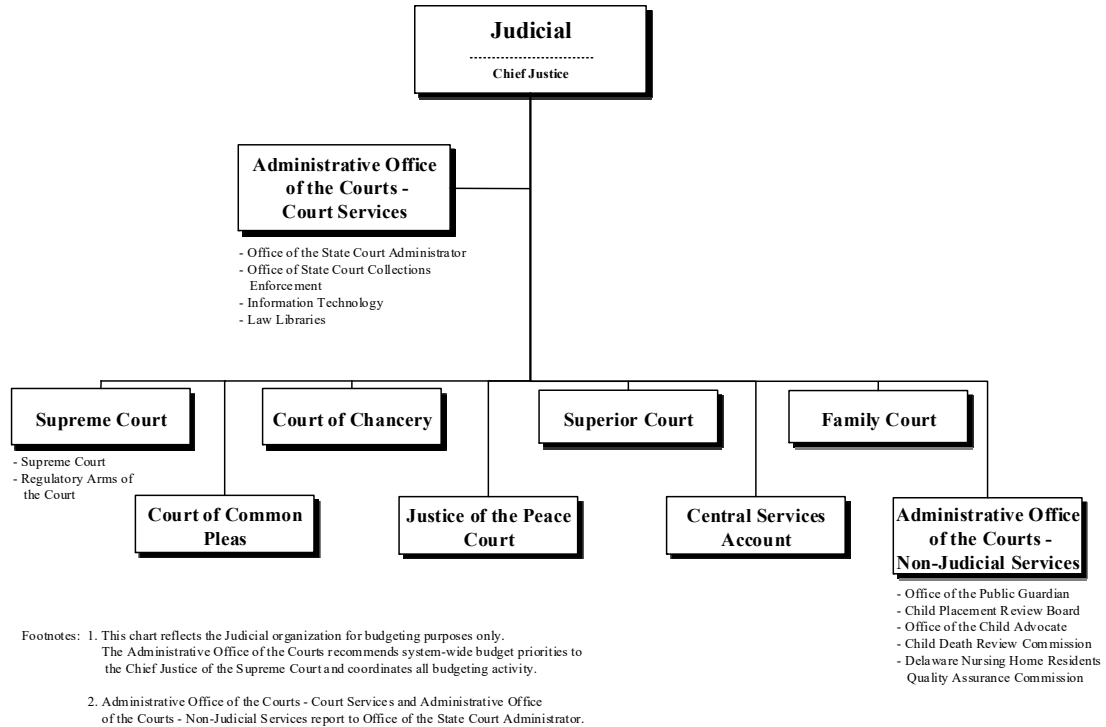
Judicial

Chief Justice

Administrative Office of the Courts - Court Services

- Office of the State Court Administrator
- Office of State Court Collections Enforcement
- Information Technology
- Law Libraries

Supreme Court

- Supreme Court
- Regulatory Arms of the Court

Court of Chancery

Superior Court

Family Court

Court of Common Pleas

Justice of the Peace Court

Central Services Account

Administrative Office of the Courts - Non-Judicial Services

- Office of the Public Guardian
- Child Placement Review Board
- Office of the Child Advocate
- Child Death Review Commission
- Delaware Nursing Home Residents Quality Assurance Commission

Footnotes: 1. This chart reflects the Judicial organization for budgeting purposes only. The Administrative Office of the Courts recommends system-wide budget priorities to the Chief Justice of the Supreme Court and coordinates all budgeting activity.

2. Administrative Office of the Courts - Court Services and Administrative Office of the Courts - Non-Judicial Services report to Office of the State Court Administrator.